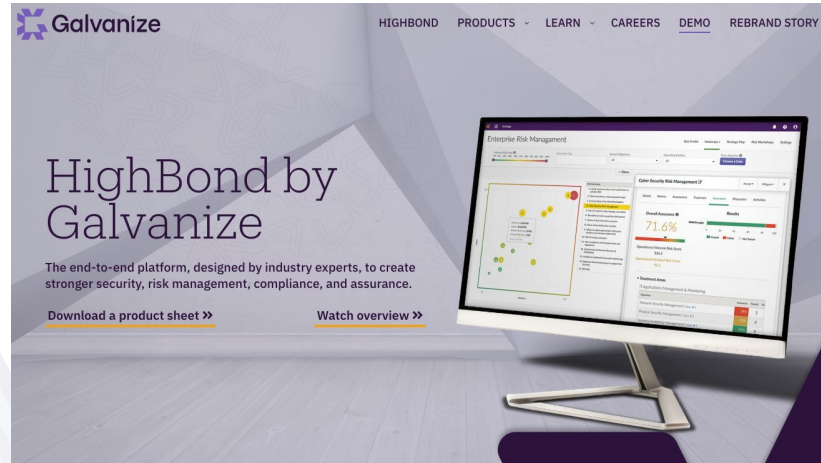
Galvanize

HIGHBOND PRODUCTS LEARN CAREERS DEMO REBRAND STORY

HighBond by Galvanize

The end-to-end platform, designed by industry experts, to create stronger security, risk management, compliance, and assurance.

Download a product sheet »

Watch overview »

Enterprise Risk Management

Cyber Security Risk Management

Overall Assurance

71.6%

Results

Treatment Areas